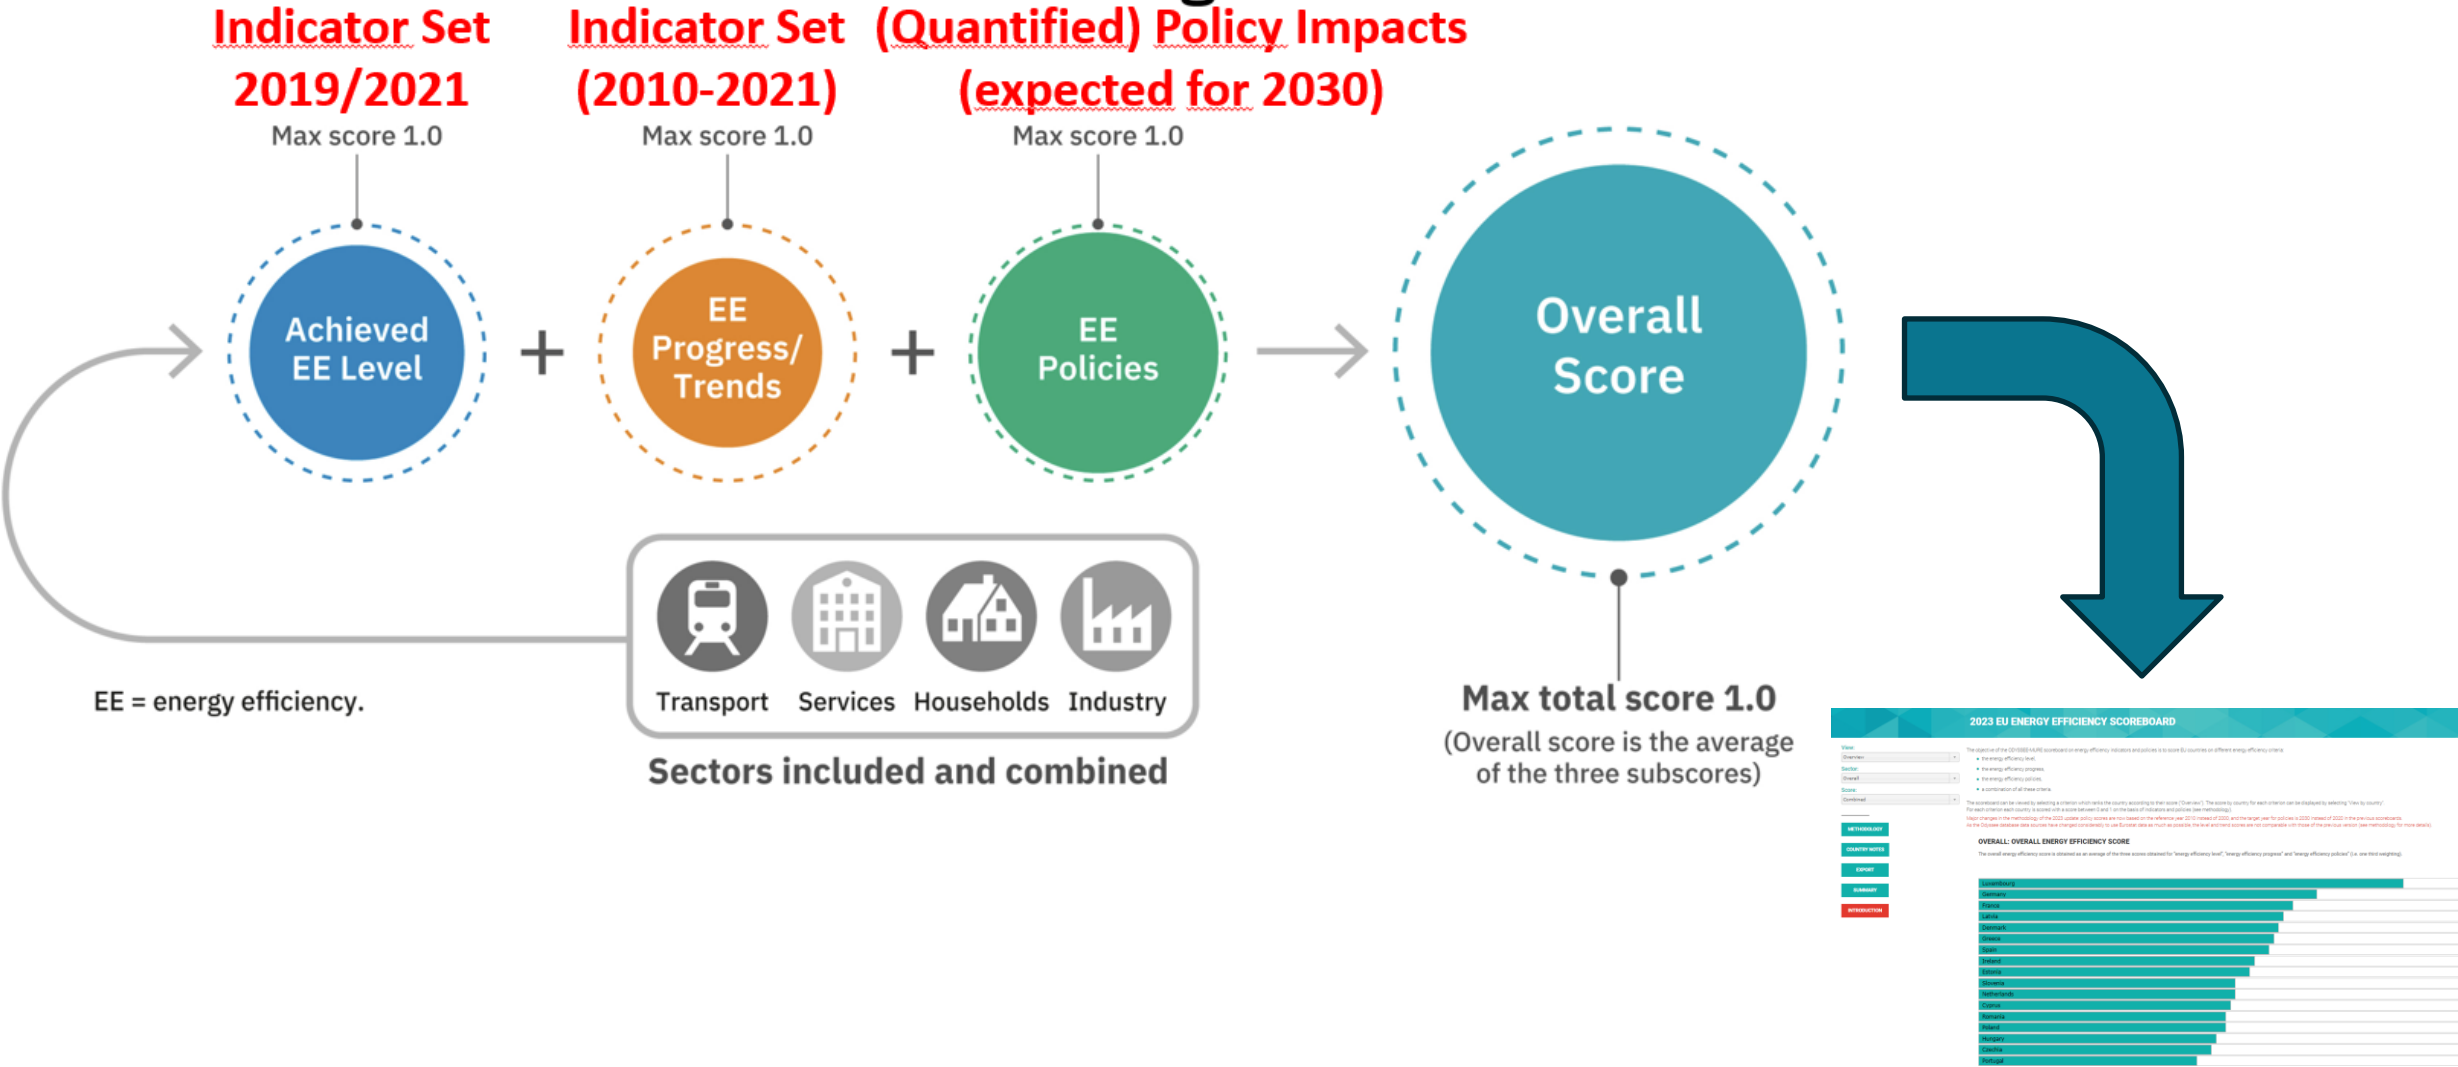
Indicator Set 2019/2021
Max score 1.0

Indicator Set (2010-2021)
Max score 1.0

(Quantified) Policy Impacts (expected for 2030)
Max score 1.0

Achieved EE Level

+

EE Progress/ Trends

+

EE Policies

Overall Score

Max total score 1.0
(Overall score is the average of the three subscores)

EE = energy efficiency.

Transport Services Households Industry

Sectors included and combined

2023 EU ENERGY EFFICIENCY SCOREBOARD

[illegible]

METHODOLOGY
COUNTRY NOTES
EXPORT
SUMMARY
INTRODUCTION

OVERALL: OVERALL ENERGY EFFICIENCY SCORE

Luxembourg
Germany
France
Latvia
Denmark
Greece
Spain
Ireland
Estonia
Slovenia
Netherlands
Cyprus
Romania
Poland
Hungary
Czechia
Portugal